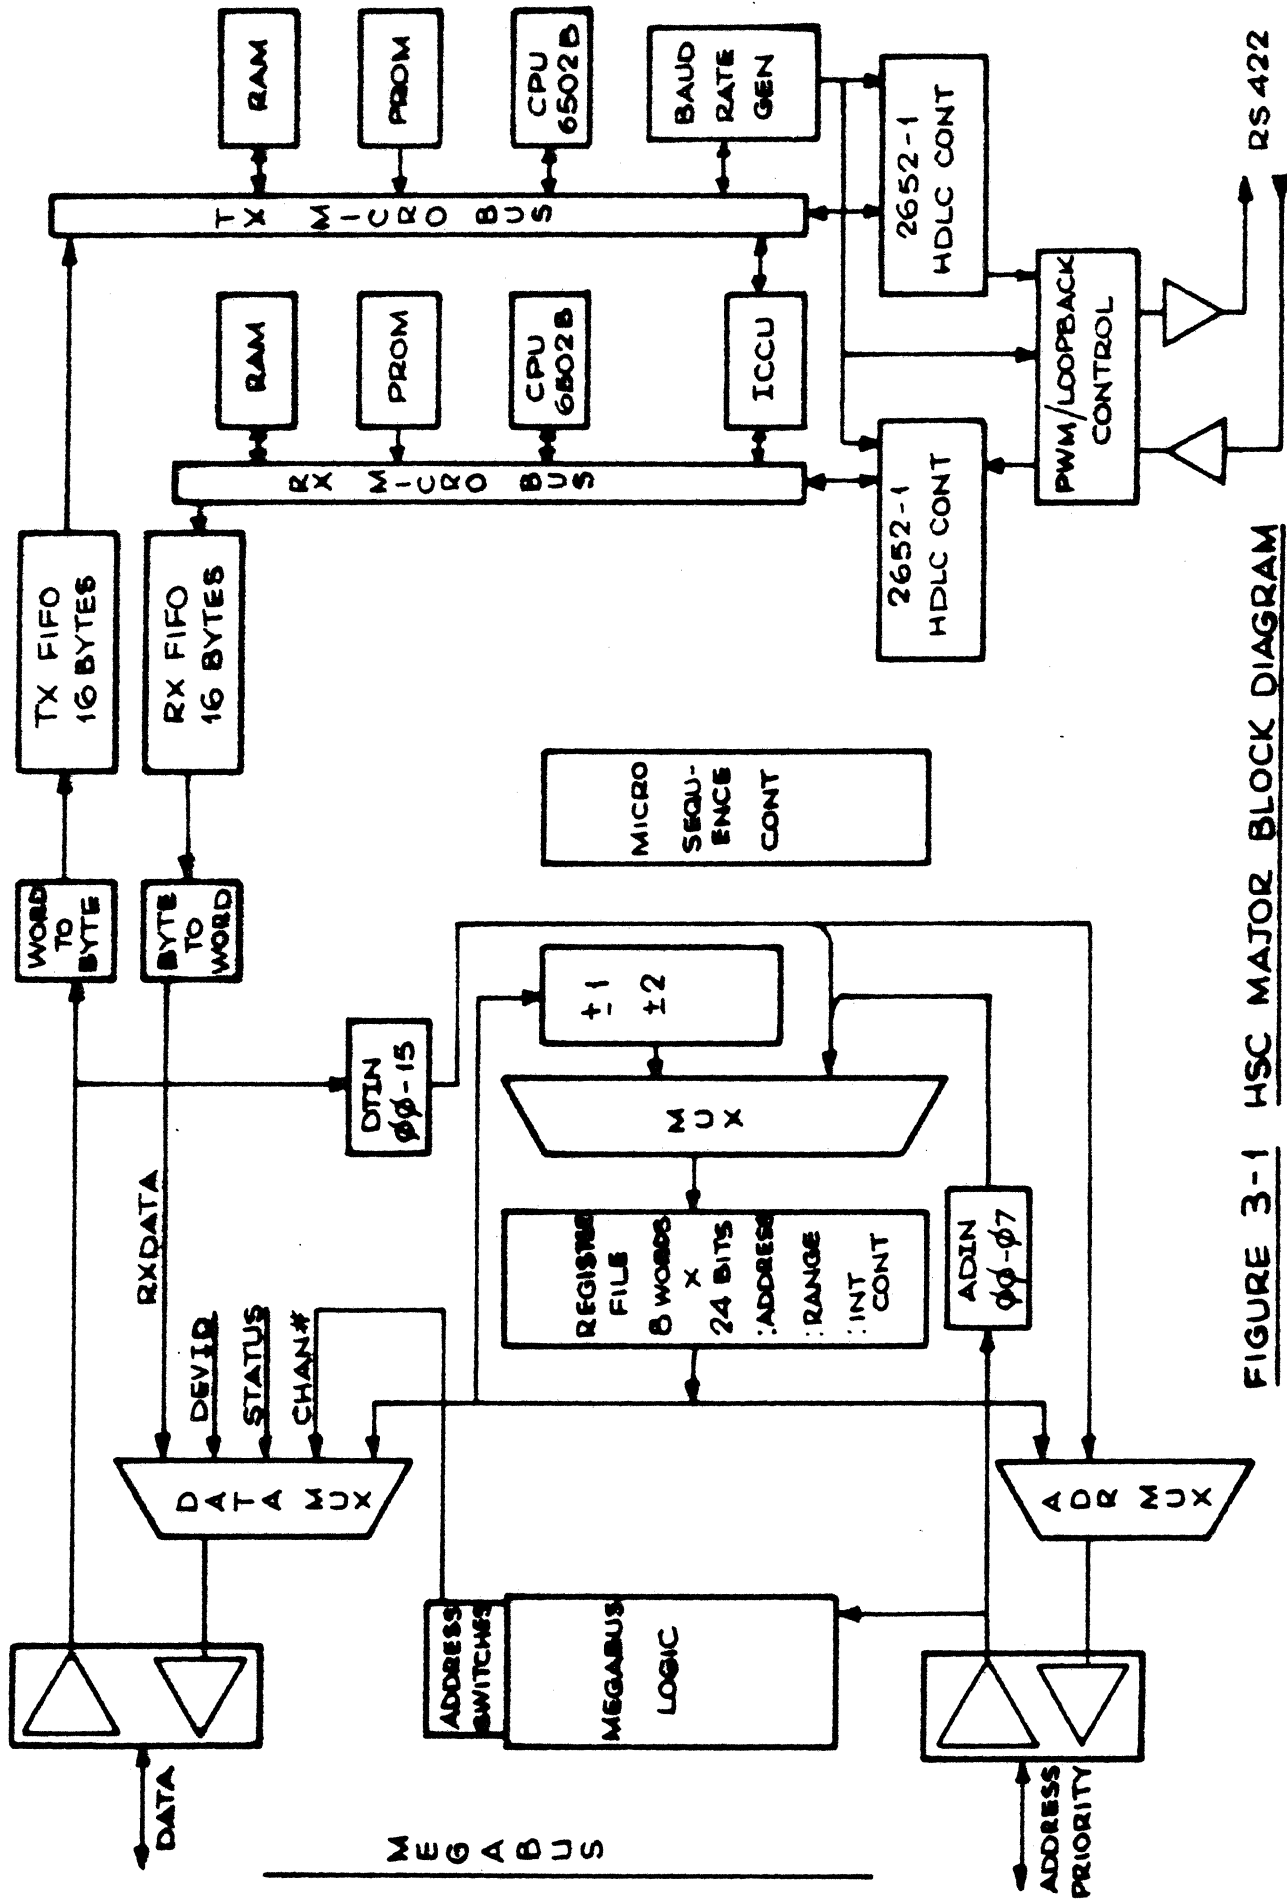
RAM

PROM

CPU 6502B

BAUD RATE GEN

TX M-CRO BUS

2652-1 HDLC CONT

RAM

PROM

CPU 6502B

ICCU

RX M-CRO BUS

2652-1 HDLC CONT

PWM/LOOPBACK CONTROL

RS 422

TX FIFO 16 BYTES

RX FIFO 16 BYTES

MICRO SEQUENCE CONT

WORD TO BYTE

BYTE TO WORD

DTIN ØØ-15

±1 ±2

MUX

RXDATA

DEVID

STATUS

CHAN#

DATA MUX

REGISTER FILE 8 WORDS x 24 BITS :ADDRESS :RANGE :INT CONT

ADIN ØØ-Ø7

ADR MUX

ADDRESS SWITCHES

MEGABUS LOGIC

DATA

ADDRESS PRIORITY

MEGABUS

FIGURE 3-1 HSC MAJOR BLOCK DIAGRAM